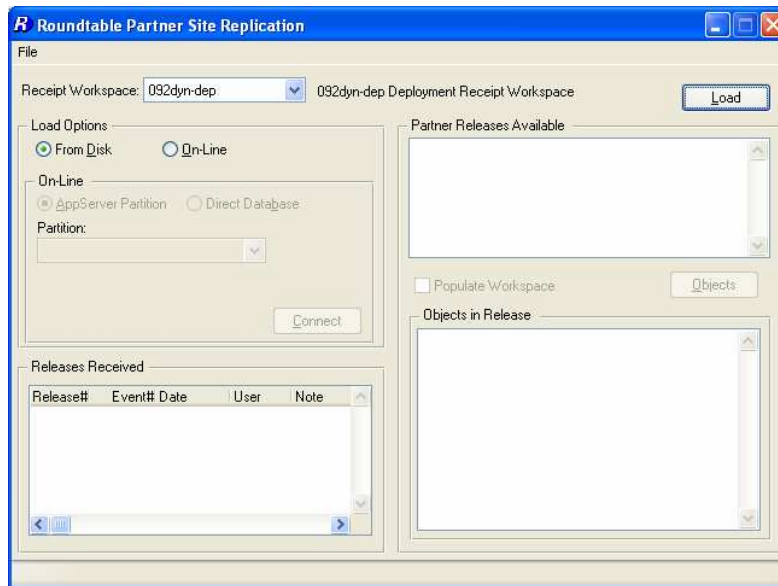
R Roundtable Partner Site Replication

File

Receipt Workspace: 092dyn-dep

092dyn-dep Deployment Receipt Workspace

Load

Load Options

From Disk

On-Line

On-Line

AppServer Partition

Direct Database

Partition:

Connect

Partner Releases Available

Populate Workspace

Objects

Objects in Release

Releases Received

| Release# | Event# | Date | User | Note |
|---|---|---|---|---|